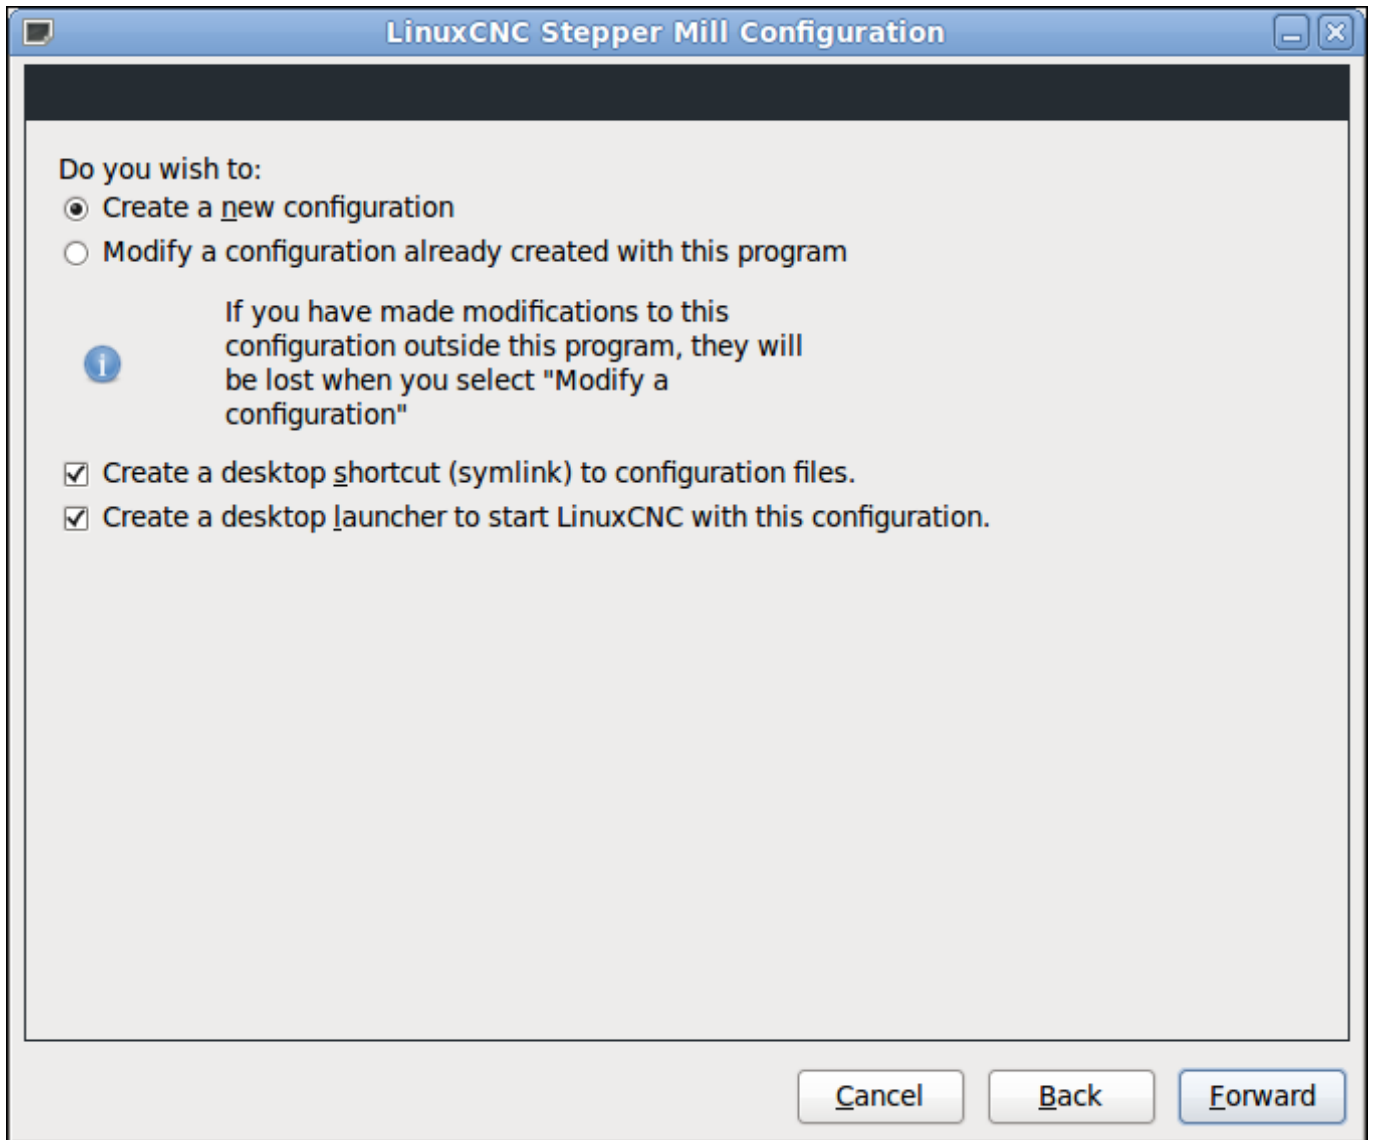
LinuxCNC Stepper Mill Configuration

Do you wish to:
Create a new configuration
Modify a configuration already created with this program

If you have made modifications to this configuration outside this program, they will be lost when you select "Modify a configuration"

Create a desktop shortcut (symlink) to configuration files.
Create a desktop launcher to start LinuxCNC with this configuration.

Cancel
Back
Forward